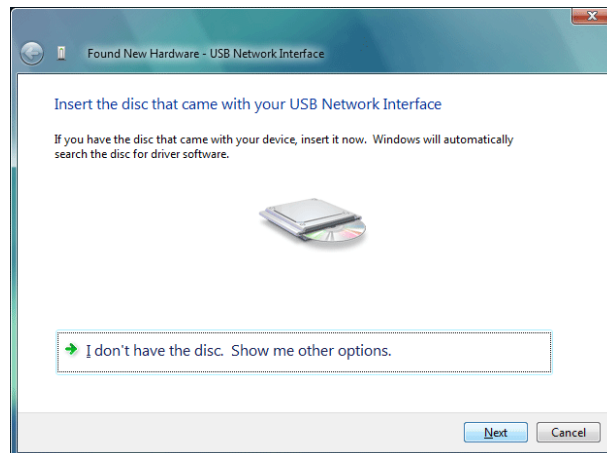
Found New Hardware - USB Network Interface

Insert the disc that came with your USB Network Interface

If you have the disc that came with your device, insert it now. Windows will automatically search the disc for driver software.

I don't have the disc. Show me other options.

Next

Cancel